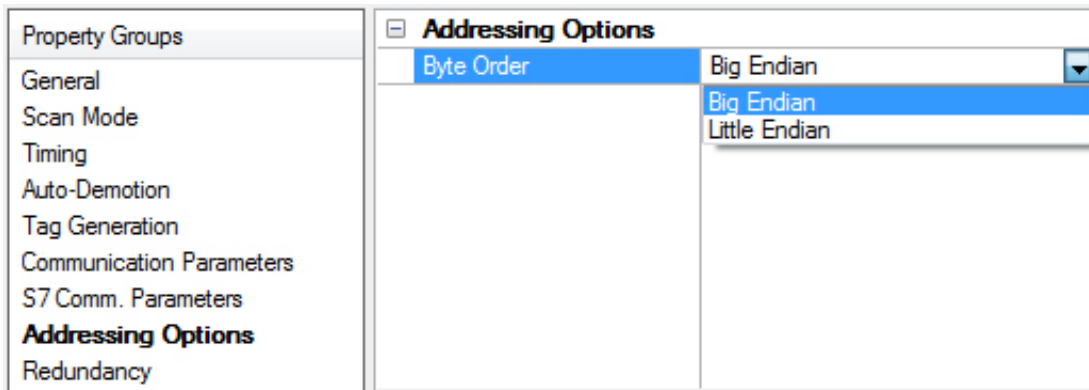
Property Groups
General
Scan Mode
Timing
Auto-Demotion
Tag Generation
Communication Parameters
S7 Comm. Parameters
Addressing Options
Redundancy

⊟ Addressing Options

| Byte Order | Big Endian |
|---|---|

Big Endian
Little Endian